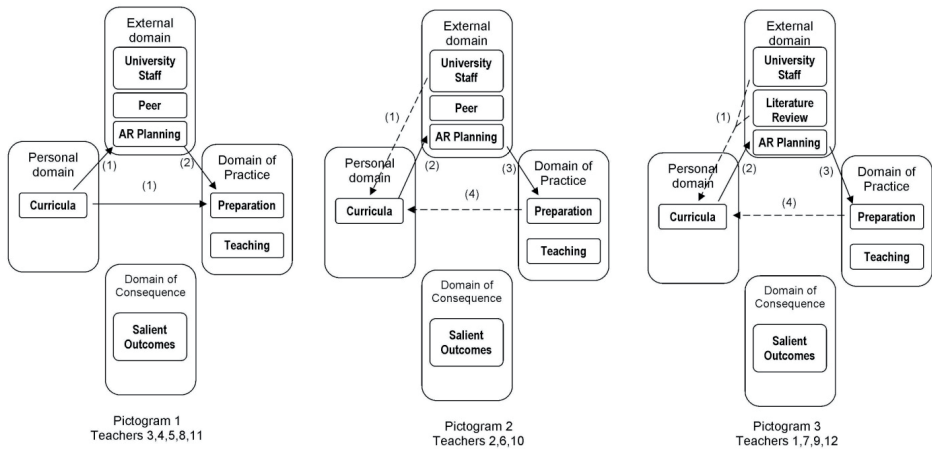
External domain
University Staff
Peer
AR Planning
Personal domain
Curricula
(1)
(2)
(1)
Domain of Practice
Preparation
Teaching
Domain of Consequence
Salient Outcomes

Pictogram 1
Teachers 3,4,5,8,11

External domain
University Staff
Peer
AR Planning
(1)
Personal domain
Curricula
(2)
(3)
(4)
Domain of Practice
Preparation
Teaching
Domain of Consequence
Salient Outcomes

Pictogram 2
Teachers 2,6,10

External domain
University Staff
Literature Review
AR Planning
(1)
Personal domain
Curricula
(2)
(3)
(4)
Domain of Practice
Preparation
Teaching
Domain of Consequence
Salient Outcomes

Pictogram 3
Teachers 1,7,9,12